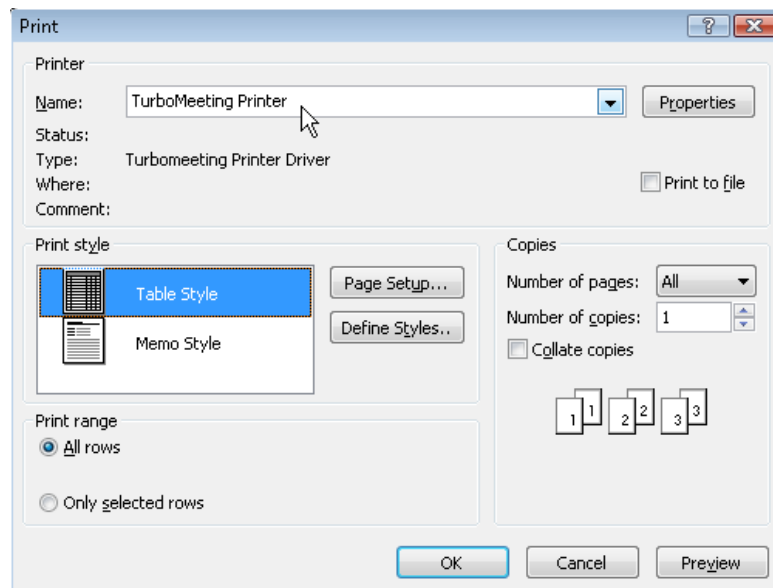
Print

?

Printer

Name: TurboMeeting Printer

Properties

Status:

Type: Turbomeeting Printer Driver

Where:

Print to file

Comment:

Print style

Table Style

Memo Style

Page Setup...

Define Styles..

Copies

Number of pages: All

Number of copies: 1

Collate copies

1 1 2 2 3 3

Print range

All rows

Only selected rows

OK

Cancel

Preview